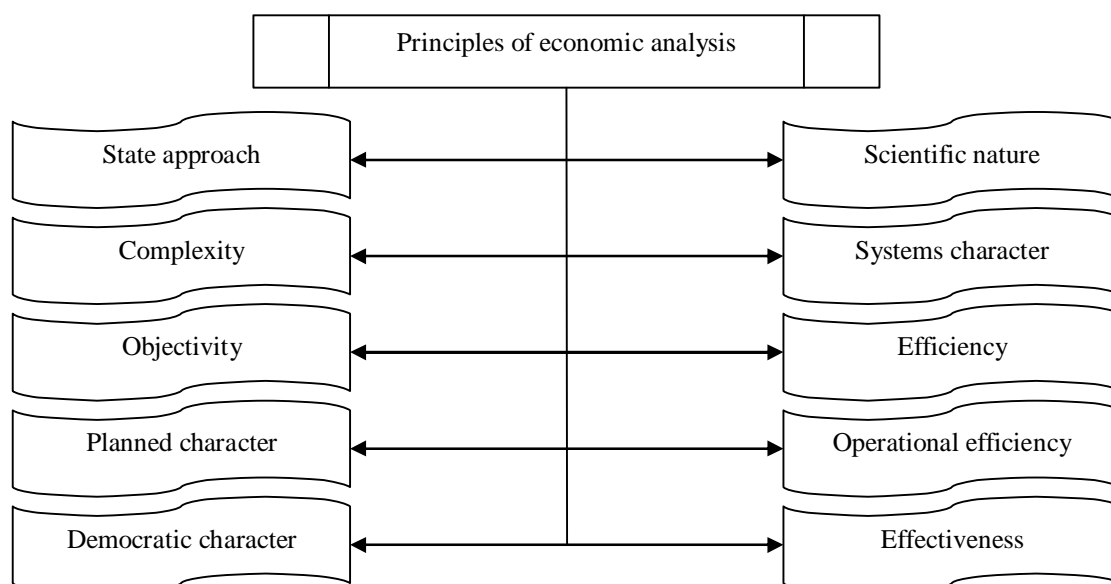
Principles of economic analysis

State approach

Scientific nature

Complexity

Systems character

Objectivity

Efficiency

Planned character

Operational efficiency

Democratic character

Effectiveness